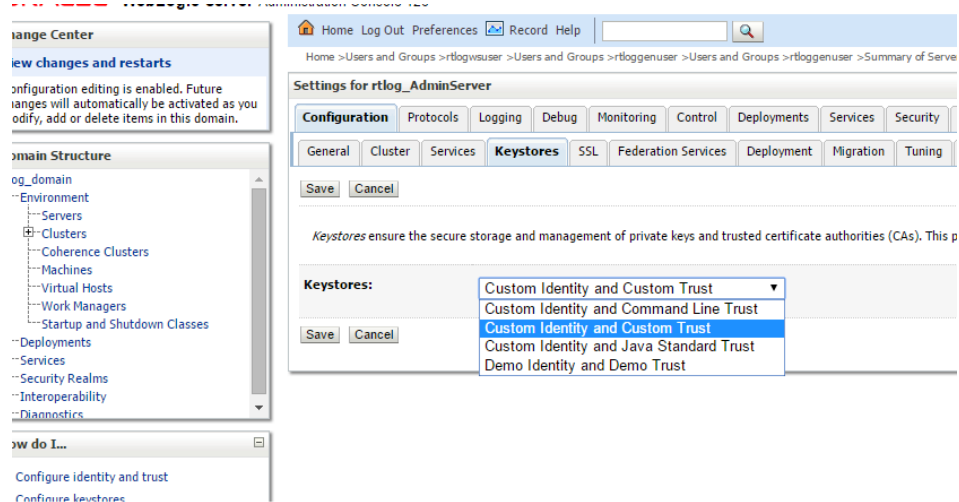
hange Center

iew changes and restarts

onfiguration editing is enabled. Future hanges will automatically be activated as you odify, add or delete items in this domain.

omain Structure

log_domain
Environment
Servers
Clusters
Coherence Clusters
Machines
Virtual Hosts
Work Managers
Startup and Shutdown Classes
Deployments
Services
Security Realms
Interoperability
Diagnostics

ow do I...

Configure identity and trust
Configure keystores

Home Log Out Preferences Record Help

Home >Users and Groups >rtlogwsuser >Users and Groups >rtloggenuser >Users and Groups >rtloggenuser >Summary of Serve

Settings for rtlog_AdminServer

| Configuration | Protocols | Logging | Debug | Monitoring | Control | Deployments | Services | Security |
|---|---|---|---|---|---|---|---|---|

| General | Cluster | Services | Keystores | SSL | Federation Services | Deployment | Migration | Tuning |
|---|---|---|---|---|---|---|---|---|

Save Cancel

Keystores ensure the secure storage and management of private keys and trusted certificate authorities (CAs). This p

Keystores: Custom Identity and Custom Trust
Custom Identity and Command Line Trust
Custom Identity and Custom Trust
Custom Identity and Java Standard Trust
Demo Identity and Demo Trust

Save Cancel